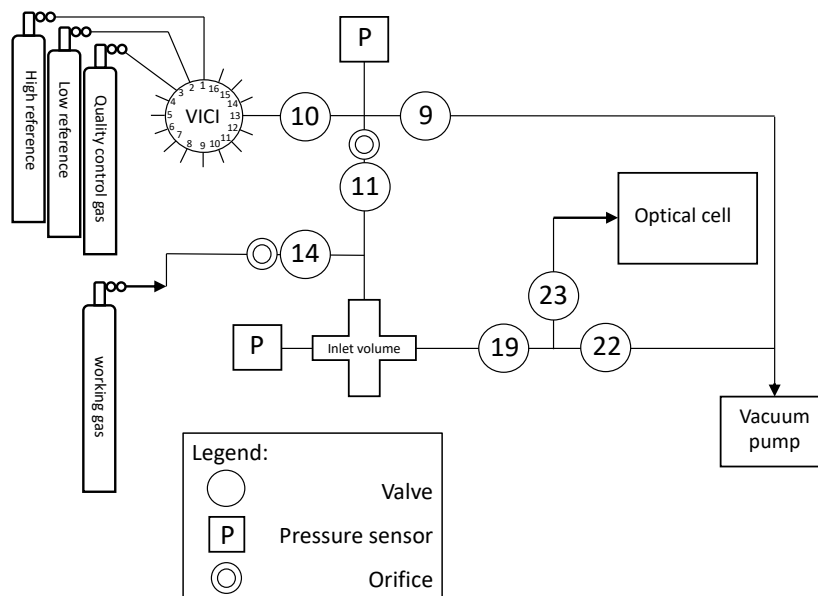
High reference
Low reference
Quality control gas
VICI
1 2 3 4 5 6 7 8 9 10 11 12 13 14 15 16
10
P
9
11
Optical cell
14
23
working gas
P
Inlet volume
19
22
Vacuum pump
Legend:
Valve
P Pressure sensor
Orifice